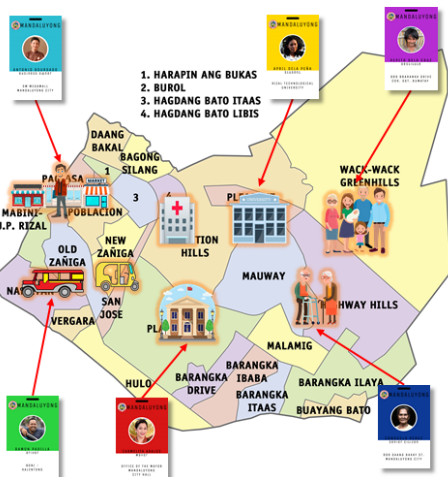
MANDALUYONG
ANTONIO DELROSARIO
BUSINESS OWNER
SM MEGAMALL MANDALUYONG CITY

MANDALUYONG
APRIL DELA PEÑA
TEACHER
RIZAL TECHNOLOGICAL UNIVERSITY

MANDALUYONG
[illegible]
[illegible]
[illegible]

1. HARAPIN ANG BUKAS
2. BUROL
3. HAGDANG BATO ITAAS
4. HAGDANG BATO LIBIS

DAANG BAKAL
BAGONG SILANG
PAG-ASA
1
3
4
MABINI-J.P. RIZAL
POBLACION
PLEASANT
WACK-WACK GREENHILLS
OLD ZAÑIGA
NEW ZAÑIGA
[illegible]TION HILLS
MAUWAY
NA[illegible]
SAN JOSE
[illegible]HWAY HILLS
VERGARA
PL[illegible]
MALAMIG
HULO
BARANGKA DRIVE
BARANGKA IBABA
BARANGKA ITAAS
BARANGKA ILAYA
BUAYANG BATO

MANDALUYONG
RAMON PADILLA
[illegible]
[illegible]

MANDALUYONG
CARMELITA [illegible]
MAYOR
OFFICE OF THE MAYOR MANDALUYONG CITY HALL

MANDALUYONG
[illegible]
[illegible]